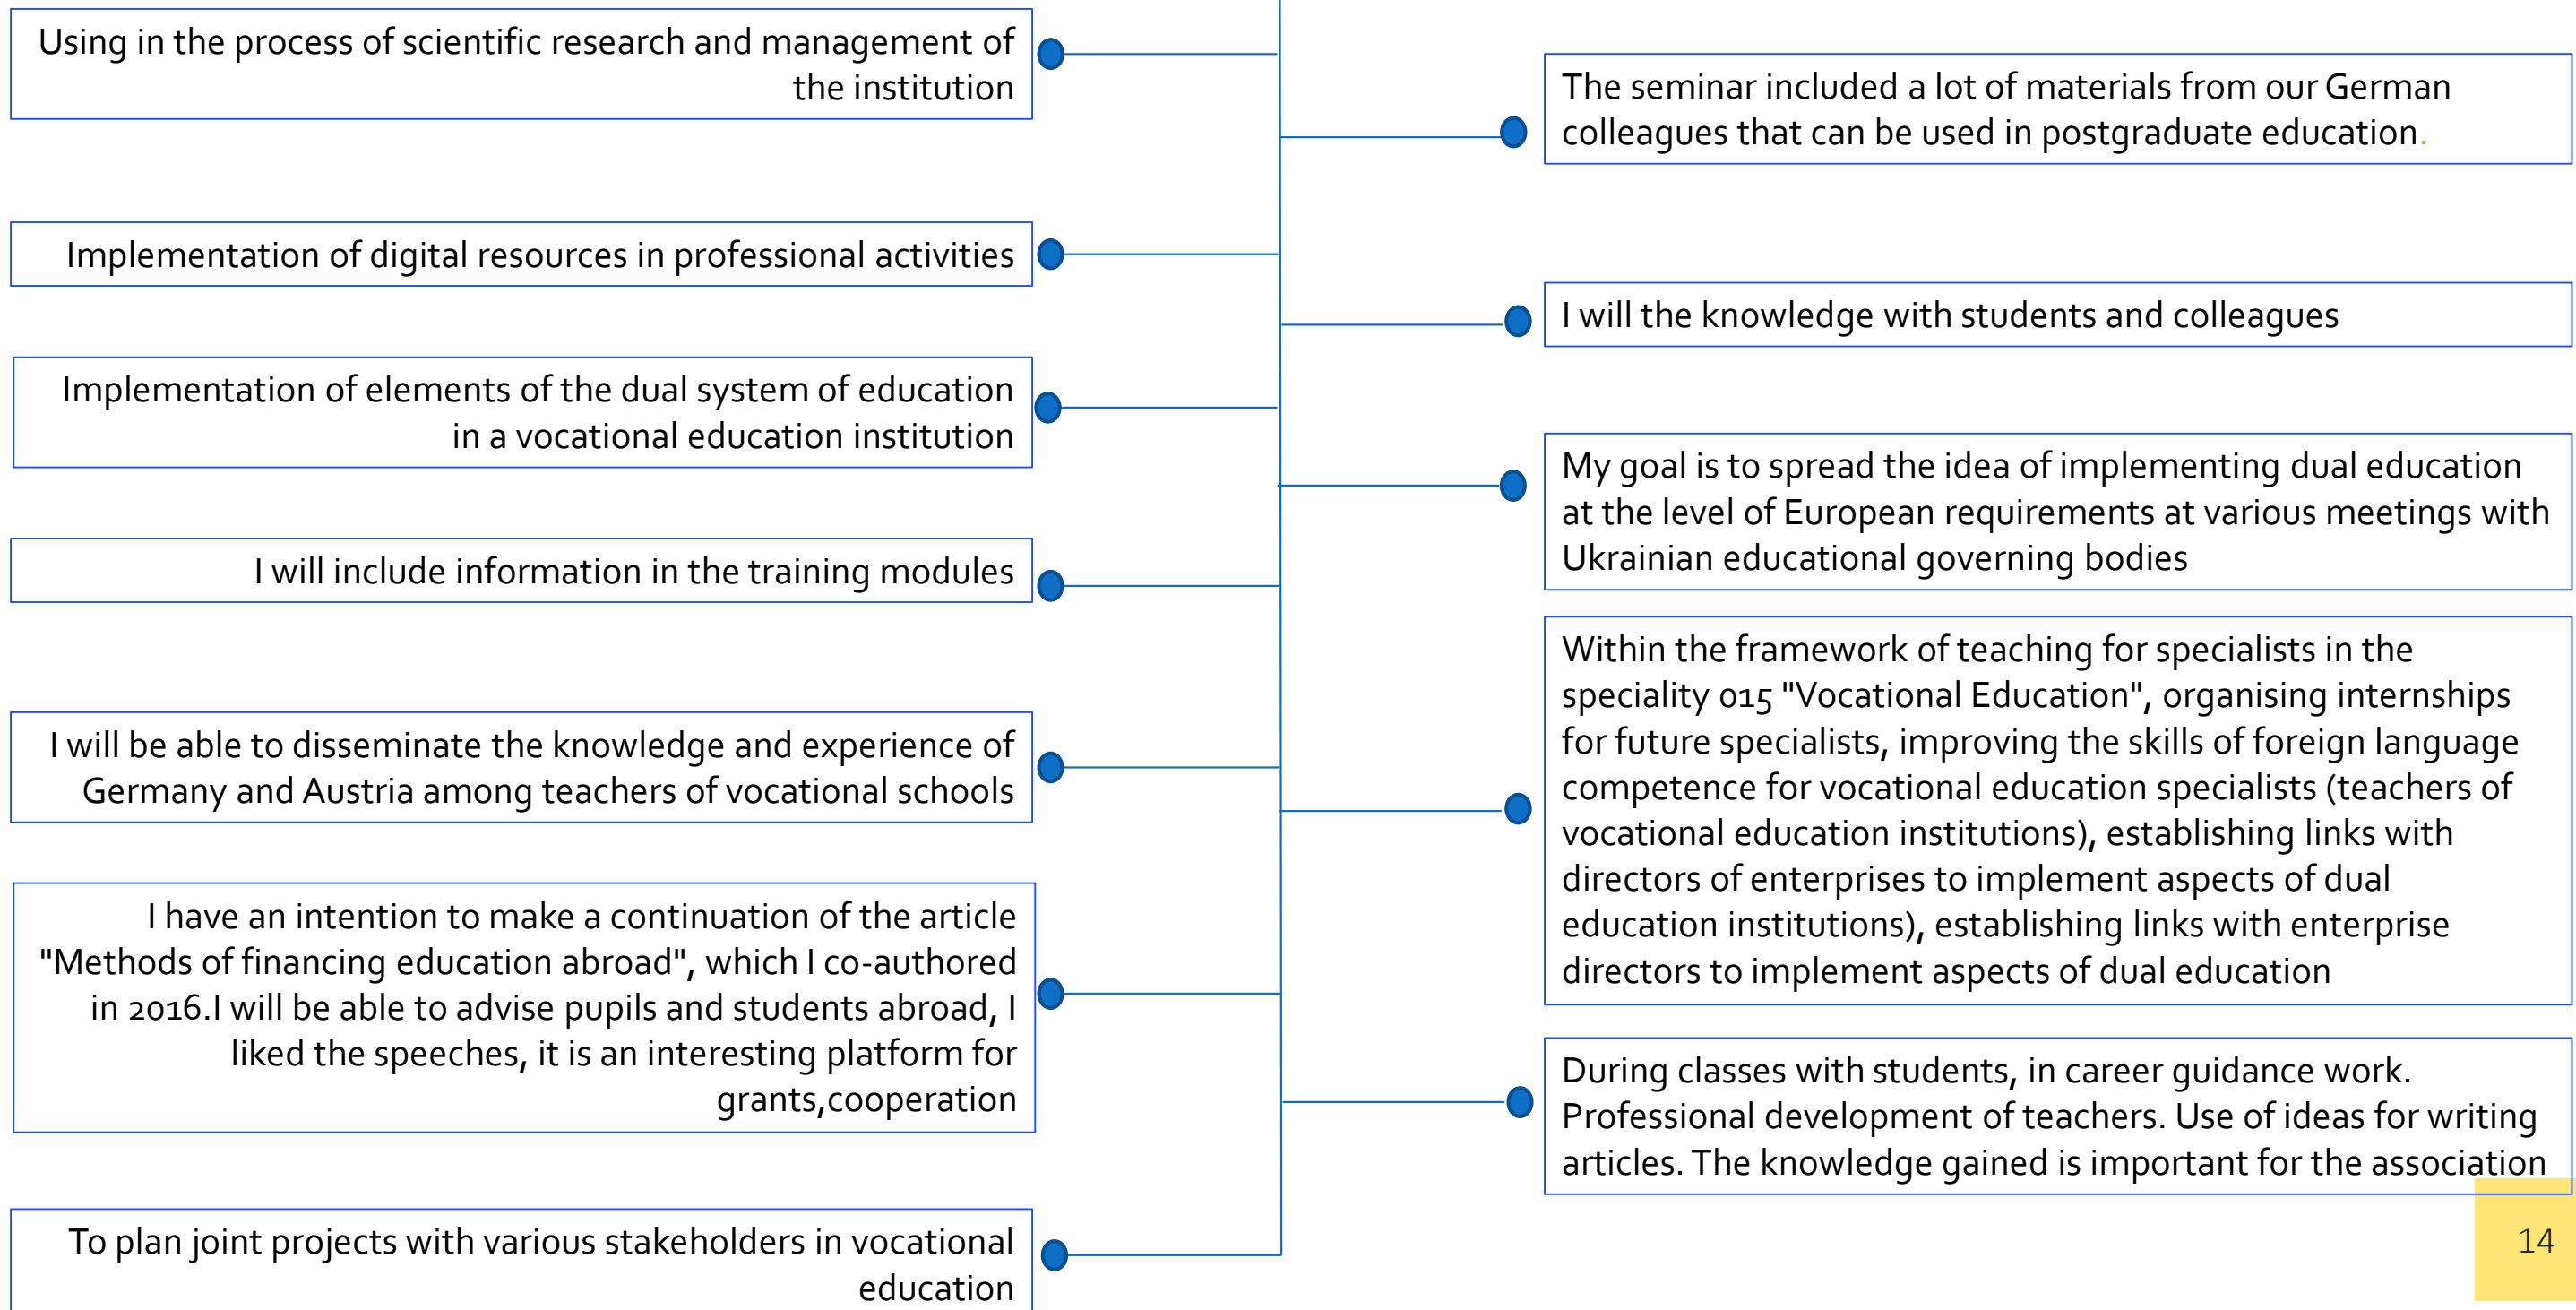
Using in the process of scientific research and management of the institution

Implementation of digital resources in professional activities

Implementation of elements of the dual system of education in a vocational education institution

I will include information in the training modules

I will be able to disseminate the knowledge and experience of Germany and Austria among teachers of vocational schools

I have an intention to make a continuation of the article "Methods of financing education abroad", which I co-authored in 2016.I will be able to advise pupils and students abroad, I liked the speeches, it is an interesting platform for grants,cooperation

To plan joint projects with various stakeholders in vocational education

The seminar included a lot of materials from our German colleagues that can be used in postgraduate education.

I will the knowledge with students and colleagues

My goal is to spread the idea of implementing dual education at the level of European requirements at various meetings with Ukrainian educational governing bodies

Within the framework of teaching for specialists in the speciality 015 "Vocational Education", organising internships for future specialists, improving the skills of foreign language competence for vocational education specialists (teachers of vocational education institutions), establishing links with directors of enterprises to implement aspects of dual education institutions), establishing links with enterprise directors to implement aspects of dual education

During classes with students, in career guidance work. Professional development of teachers. Use of ideas for writing articles. The knowledge gained is important for the association

14